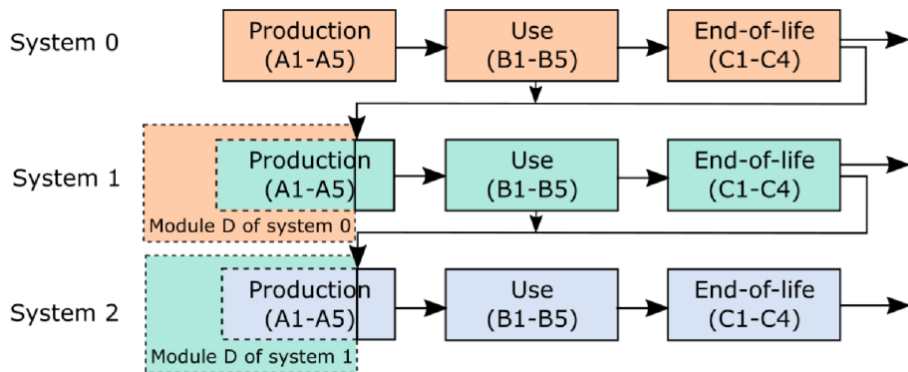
System 0

Production (A1-A5)

Use (B1-B5)

End-of-life (C1-C4)

System 1

Production (A1-A5)

Use (B1-B5)

End-of-life (C1-C4)

Module D of system 0

System 2

Production (A1-A5)

Use (B1-B5)

End-of-life (C1-C4)

Module D of system 1